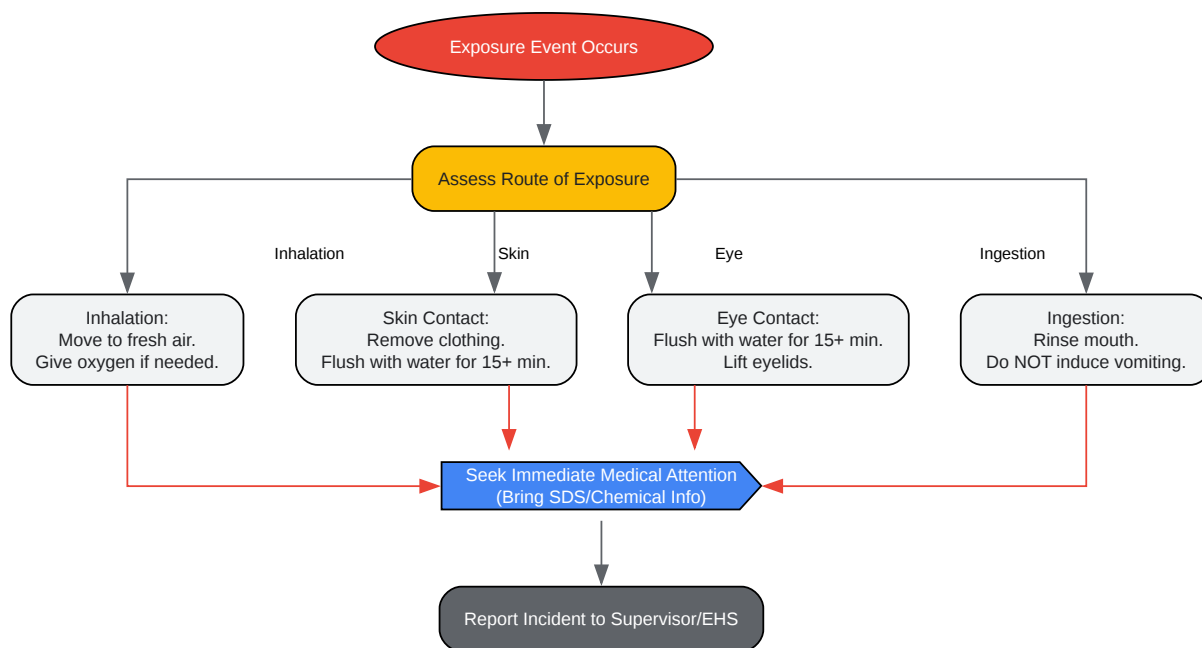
Exposure Event Occurs

Assess Route of Exposure

Inhalation

Skin

Eye

Ingestion

Inhalation:
Move to fresh air.
Give oxygen if needed.

Skin Contact:
Remove clothing.
Flush with water for 15+ min.

Eye Contact:
Flush with water for 15+ min.
Lift eyelids.

Ingestion:
Rinse mouth.
Do NOT induce vomiting.

Seek Immediate Medical Attention
(Bring SDS/Chemical Info)

Report Incident to Supervisor/EHS